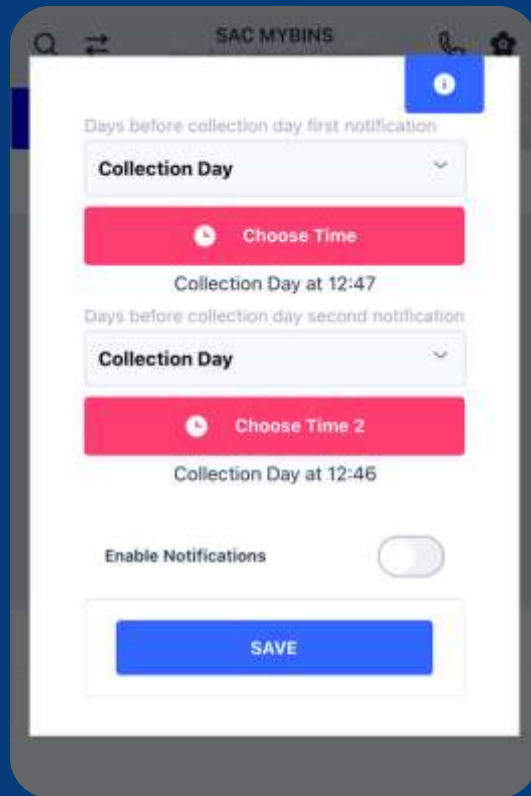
SAC MYBINS

Days before collection day first notification

Collection Day

Choose Time

Collection Day at 12:47

Days before collection day second notification

Collection Day

Choose Time 2

Collection Day at 12:46

Enable Notifications

SAVE